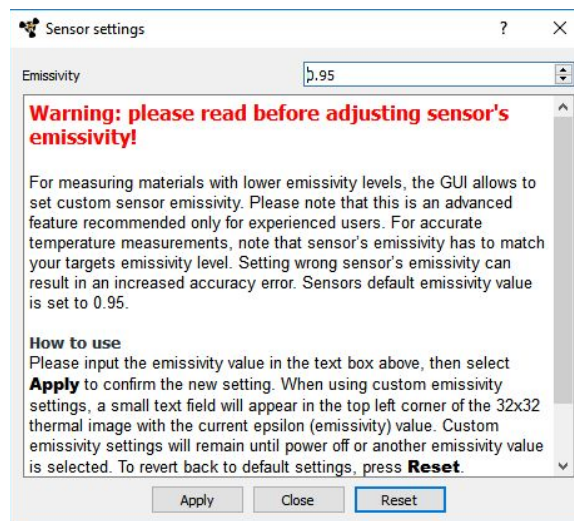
Sensor settings ? ×

Emissivity 0.95

Warning: please read before adjusting sensor's emissivity!

For measuring materials with lower emissivity levels, the GUI allows to set custom sensor emissivity. Please note that this is an advanced feature recommended only for experienced users. For accurate temperature measurements, note that sensor's emissivity has to match your targets emissivity level. Setting wrong sensor's emissivity can result in an increased accuracy error. Sensors default emissivity value is set to 0.95.

How to use
Please input the emissivity value in the text box above, then select **Apply** to confirm the new setting. When using custom emissivity settings, a small text field will appear in the top left corner of the 32x32 thermal image with the current epsilon (emissivity) value. Custom emissivity settings will remain until power off or another emissivity value is selected. To revert back to default settings, press **Reset**.

Apply Close Reset